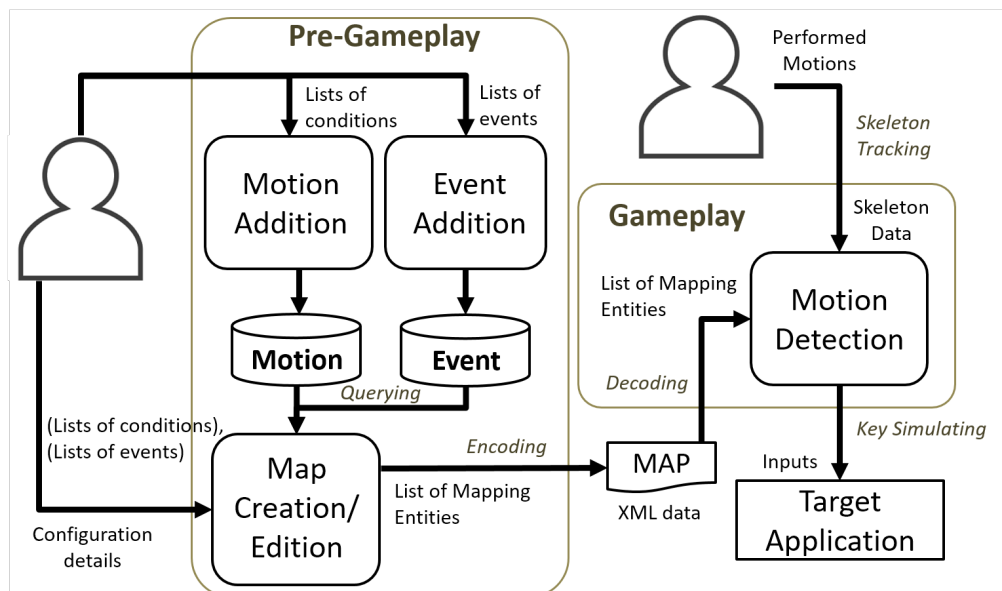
Pre-Gameplay

Lists of conditions

Lists of events

Motion Addition

Event Addition

Motion

Event

Querying

(Lists of conditions), (Lists of events)

Configuration details

Map Creation/ Edition

Encoding

List of Mapping Entities

MAP

XML data

Performed Motions

Skeleton Tracking

Gameplay

Skeleton Data

List of Mapping Entities

Motion Detection

Decoding

Key Simulating

Inputs

Target Application